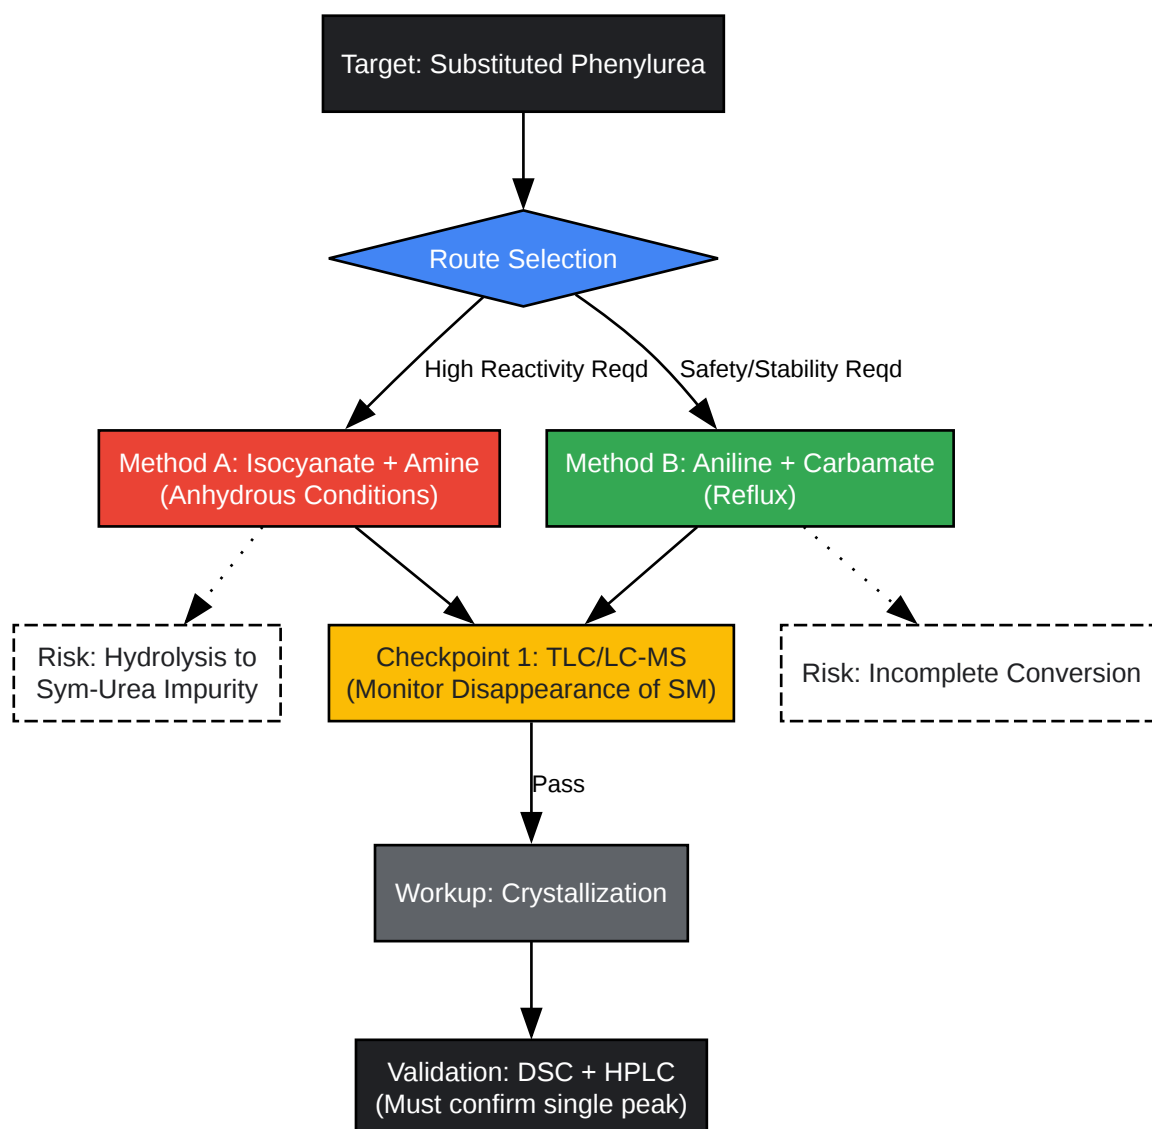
Target: Substituted Phenylurea

Route Selection

High Reactivity Reqd

Safety/Stability Reqd

Method A: Isocyanate + Amine (Anhydrous Conditions)

Method B: Aniline + Carbamate (Reflux)

Risk: Hydrolysis to Sym-Urea Impurity

Checkpoint 1: TLC/LC-MS (Monitor Disappearance of SM)

Risk: Incomplete Conversion

Pass

Workup: Crystallization

Validation: DSC + HPLC (Must confirm single peak)